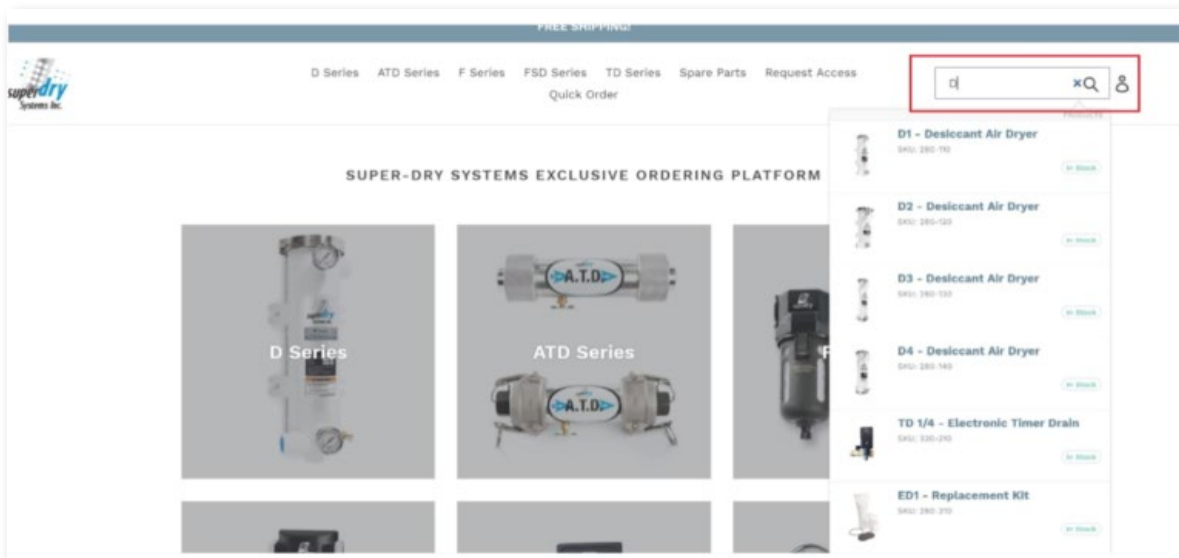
FREE SHIPPING!

superdry Systems Inc.

D Series ATD Series F Series FSD Series TD Series Spare Parts Request Access Quick Order

D

Products

D1 - Desiccant Air Dryer
SKU: 280-110
In Stock

D2 - Desiccant Air Dryer
SKU: 280-120
In Stock

D3 - Desiccant Air Dryer
SKU: 280-130
In Stock

D4 - Desiccant Air Dryer
SKU: 280-140
In Stock

TD 1/4 - Electronic Timer Drain
SKU: 330-210
In Stock

ED1 - Replacement Kit
SKU: 280-310
In Stock

SUPER-DRY SYSTEMS EXCLUSIVE ORDERING PLATFORM

D Series

ATD Series

A.T.D

A.T.D